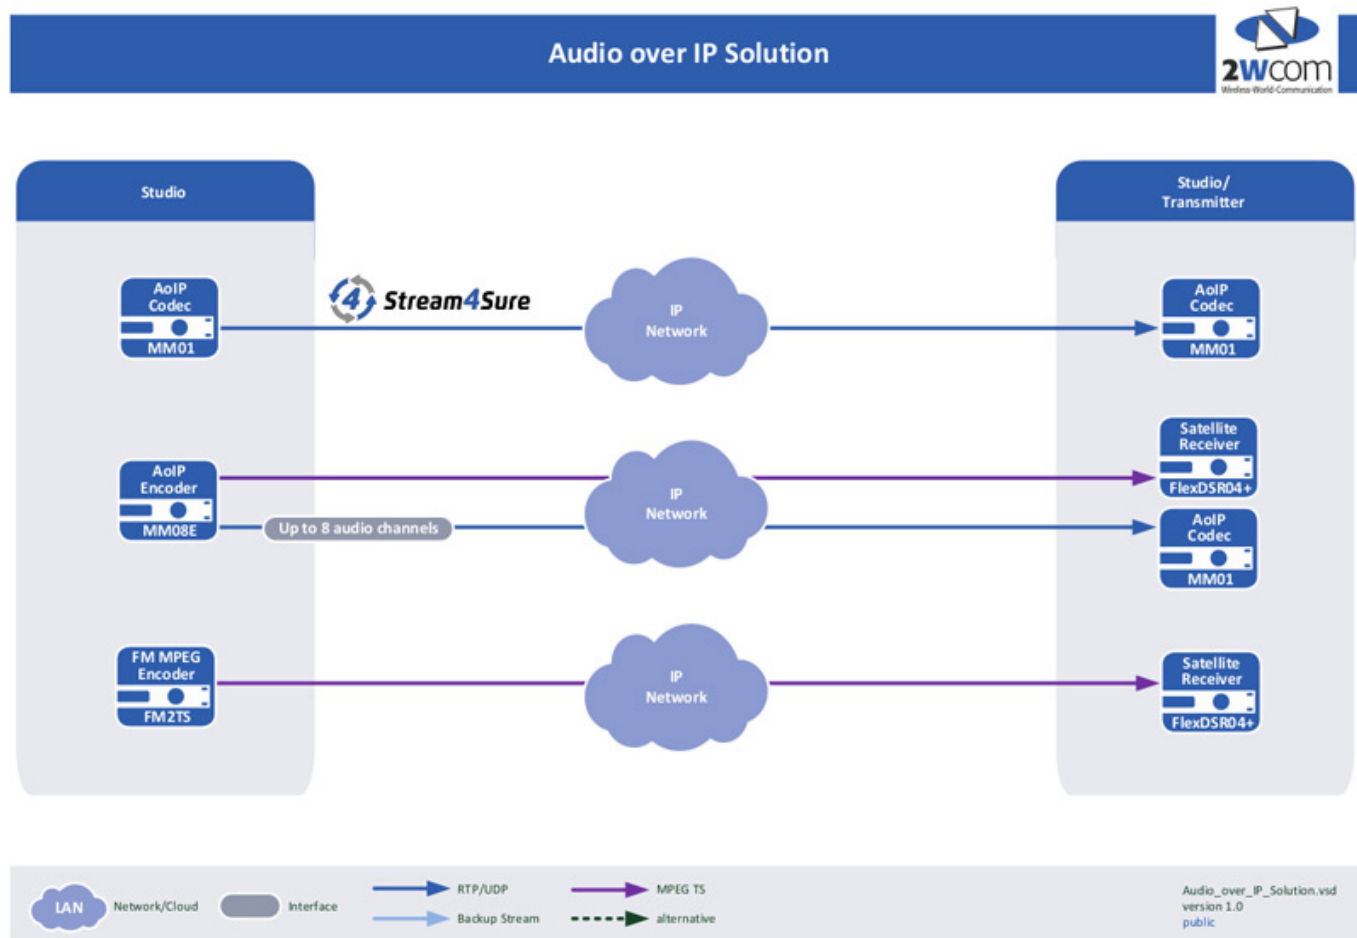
Audio over IP Solution

2Wcom
Wireless-World-Communication

Studio

Studio/ Transmitter

AoIP Codec
MM01

Stream4Sure

IP Network

AoIP Codec
MM01

AoIP Encoder
MM08E

Up to 8 audio channels

IP Network

Satellite Receiver
FlexDSR04+

AoIP Codec
MM01

FM MPEG Encoder
FM2TS

IP Network

Satellite Receiver
FlexDSR04+

LAN Network/Cloud

Interface

RTP/UDP

Backup Stream

MPEG TS

alternative

Audio_over_IP_Solution.vsd
version 1.0
public